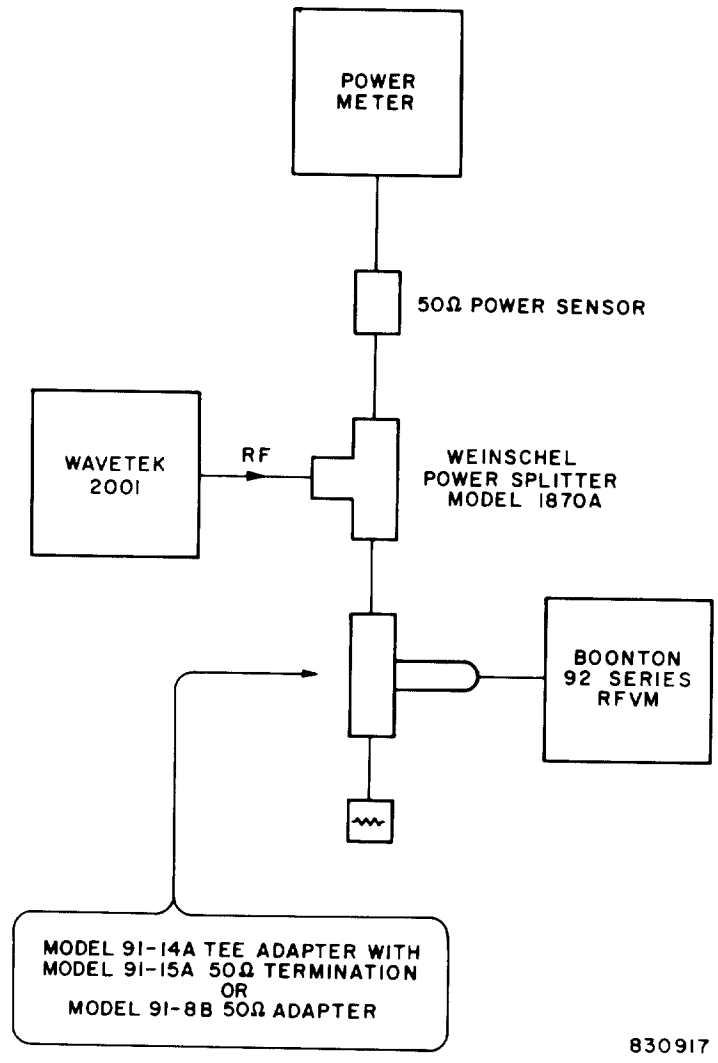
POWER METER

50Ω POWER SENSOR

WAVETEK 2001

RF

WEINSCHEL POWER SPLITTER MODEL 1870A

BOONTON 92 SERIES RFVM

MODEL 91-14A TEE ADAPTER WITH MODEL 91-15A 50Ω TERMINATION OR MODEL 91-8B 50Ω ADAPTER

830917